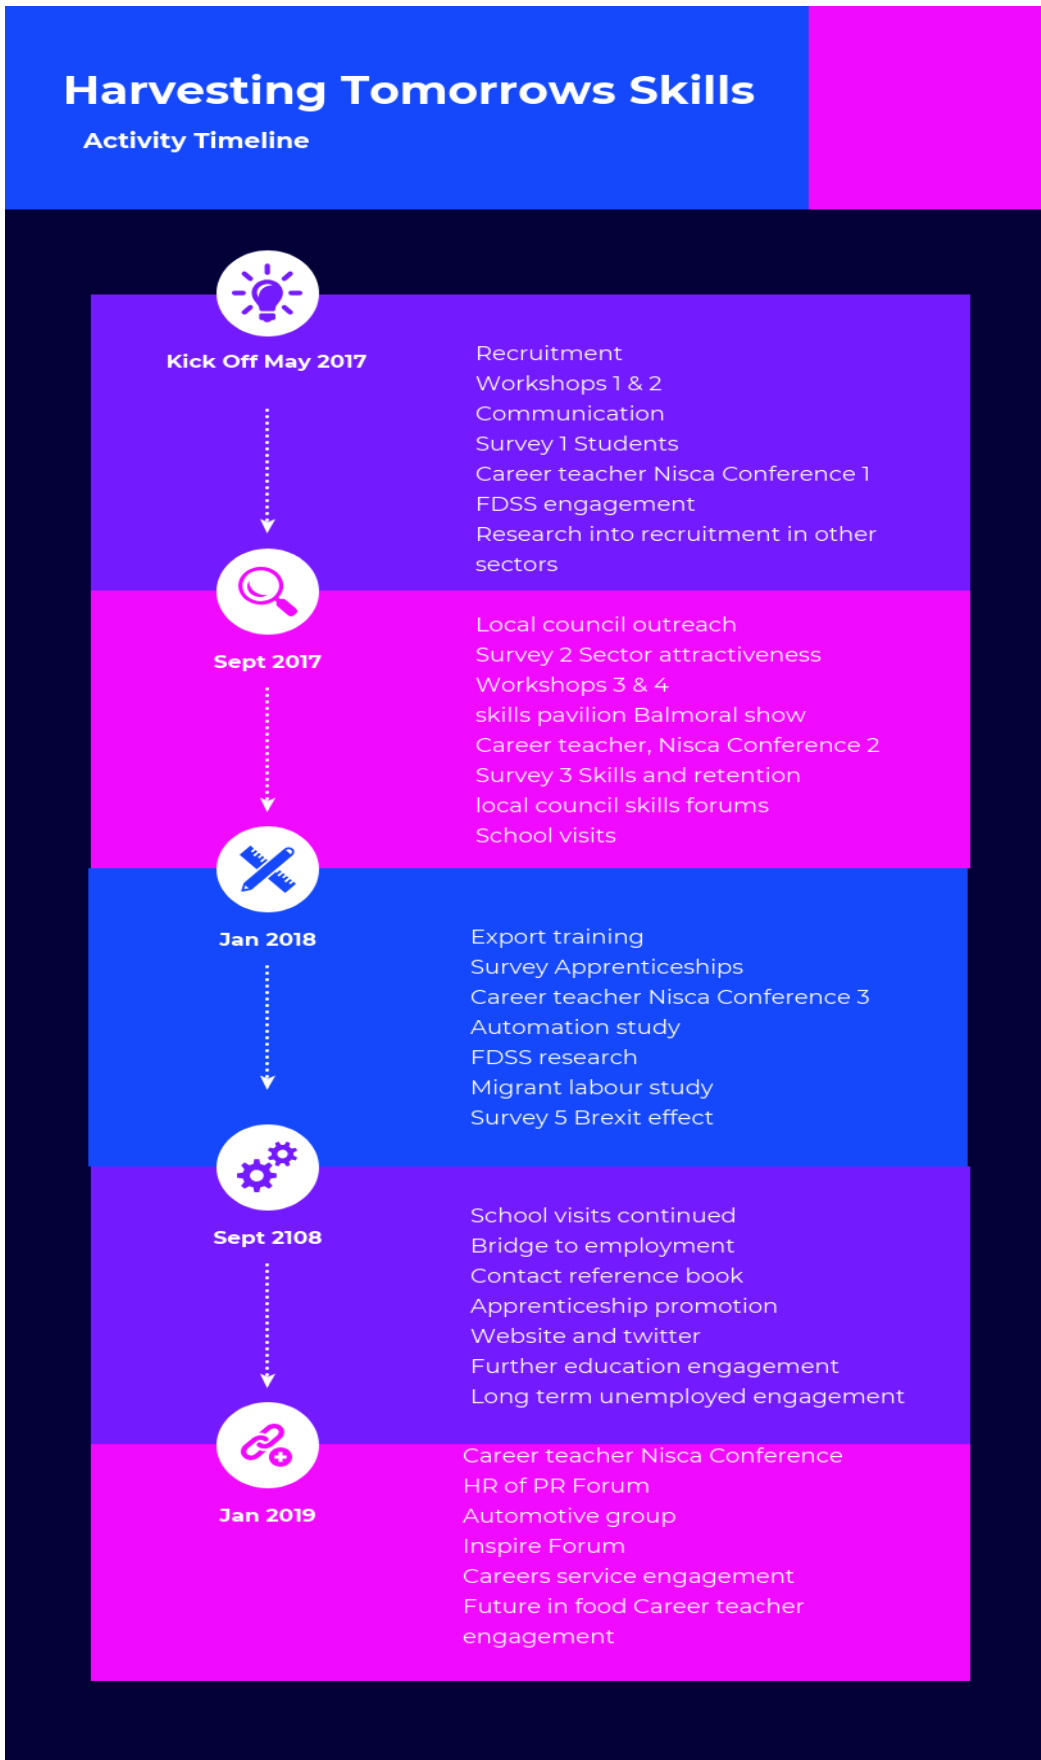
Harvesting Tomorrows Skills
Activity Timeline

Kick Off May 2017

Recruitment
Workshops 1 & 2
Communication
Survey 1 Students
Career teacher Nisca Conference 1
FDSS engagement
Research into recruitment in other sectors

Sept 2017

Local council outreach
Survey 2 Sector attractiveness
Workshops 3 & 4
skills pavilion Balmoral show
Career teacher, Nisca Conference 2
Survey 3 Skills and retention
local council skills forums
School visits

Jan 2018

Export training
Survey Apprenticeships
Career teacher Nisca Conference 3
Automation study
FDSS research
Migrant labour study
Survey 5 Brexit effect

Sept 2108

School visits continued
Bridge to employment
Contact reference book
Apprenticeship promotion
Website and twitter
Further education engagement
Long term unemployed engagement

Jan 2019

Career teacher Nisca Conference
HR of PR Forum
Automotive group
Inspire Forum
Careers service engagement
Future in food Career teacher engagement